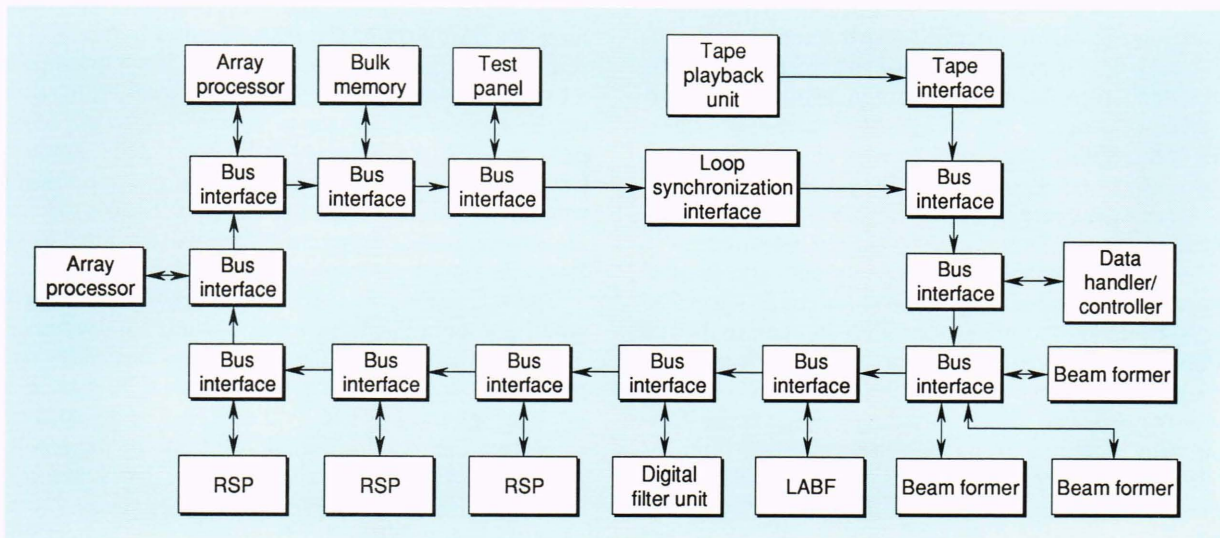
Array processor

Bulk memory

Test panel

Tape playback unit

Tape interface

Bus interface

Bus interface

Bus interface

Loop synchronization interface

Bus interface

Array processor

Bus interface

Bus interface

Data handler/ controller

Bus interface

Bus interface

Bus interface

Bus interface

Bus interface

Bus interface

Beam former

RSP

RSP

RSP

Digital filter unit

LABF

Beam former

Beam former